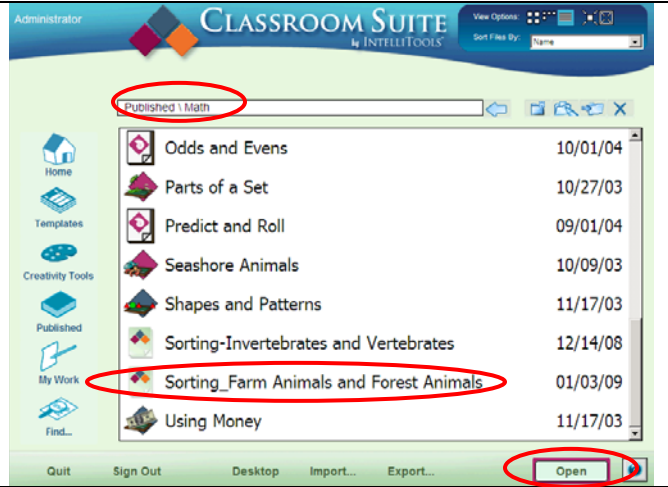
Administrator

CLASSROOM SUITE by INTELLITOOLS

View Options:

Sort Files By: Name

Published \ Math

Home

Templates

Creativity Tools

Published

My Work

Find...

| | |
|---|---|
| Odds and Evens | 10/01/04 |
| Parts of a Set | 10/27/03 |
| Predict and Roll | 09/01/04 |
| Seashore Animals | 10/09/03 |
| Shapes and Patterns | 11/17/03 |
| Sorting-Invertebrates and Vertebrates | 12/14/08 |
| Sorting_Farm Animals and Forest Animals | 01/03/09 |
| Using Money | 11/17/03 |

Quit Sign Out Desktop Import... Export... Open